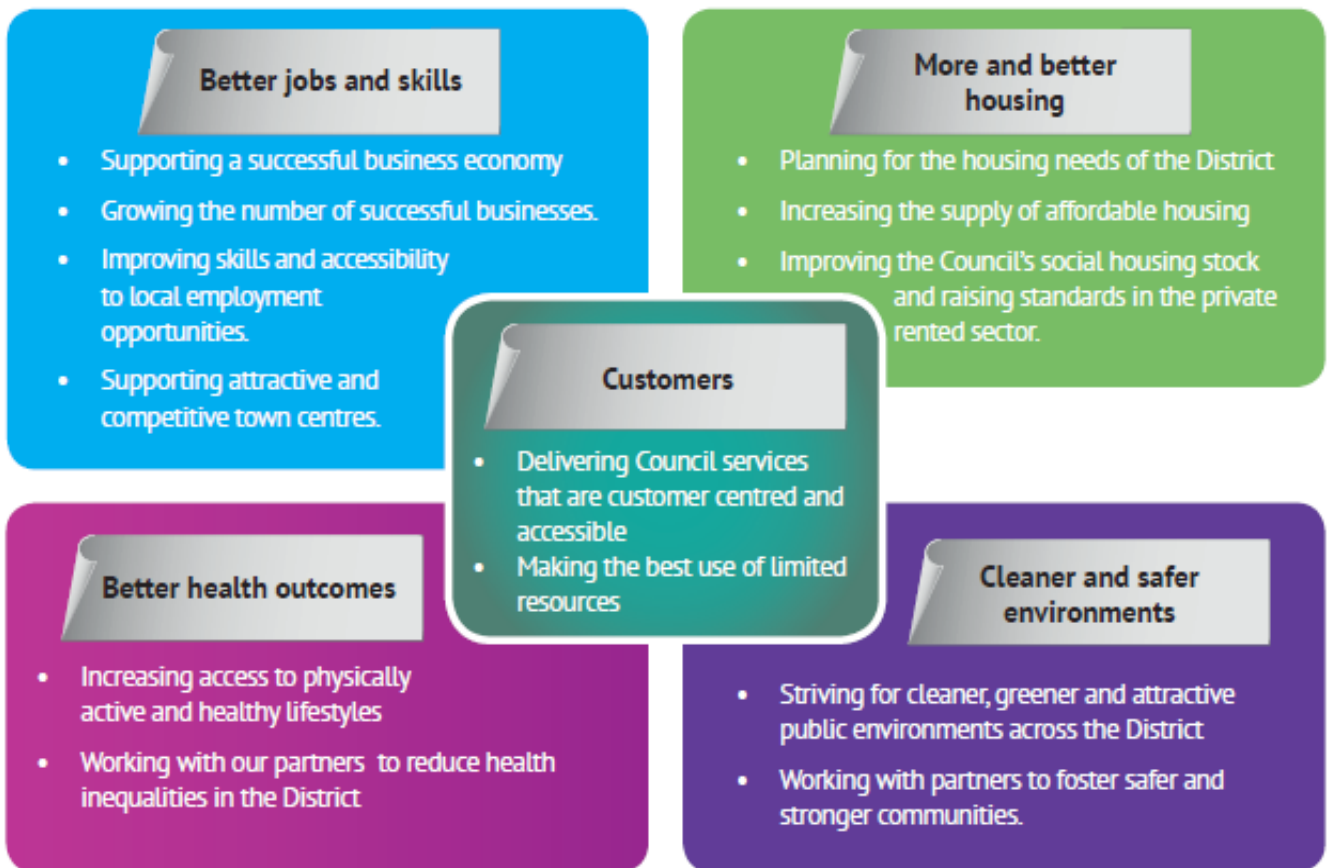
Better jobs and skills

- Supporting a successful business economy
- Growing the number of successful businesses.
- Improving skills and accessibility to local employment opportunities.
- Supporting attractive and competitive town centres.

More and better housing

- Planning for the housing needs of the District
- Increasing the supply of affordable housing
- Improving the Council's social housing stock and raising standards in the private rented sector.

Customers

- Delivering Council services that are customer centred and accessible
- Making the best use of limited resources

Better health outcomes

- Increasing access to physically active and healthy lifestyles
- Working with our partners to reduce health inequalities in the District

Cleaner and safer environments

- Striving for cleaner, greener and attractive public environments across the District
- Working with partners to foster safer and stronger communities.